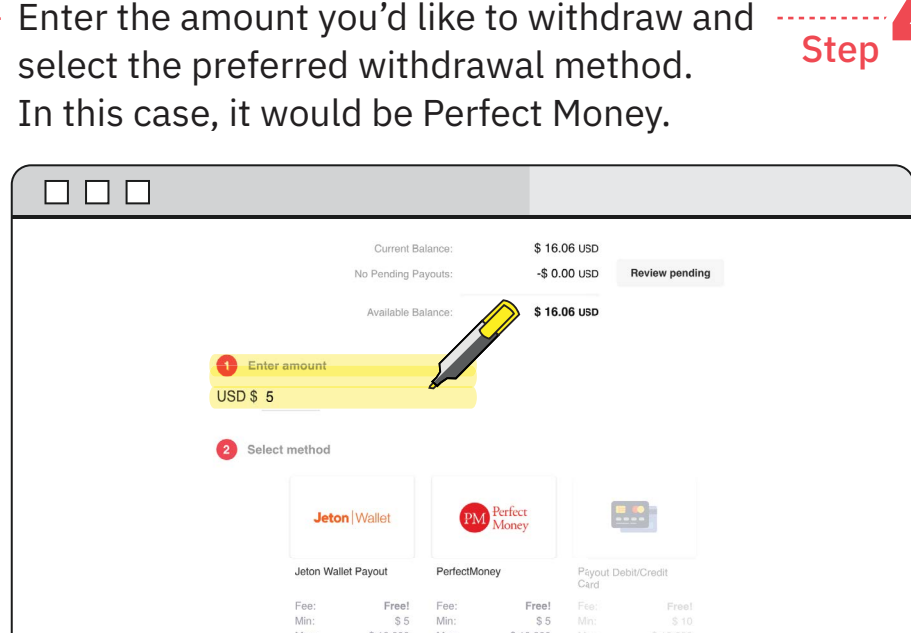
Enter the amount you'd like to withdraw and select the preferred withdrawal method. In this case, it would be Perfect Money.

Step

Current Balance: $ 16.06 USD

No Pending Payouts: -$ 0.00 USD

Review pending

Available Balance: $ 16.06 USD

1 Enter amount

USD $ 5

2 Select method

Jeton | Wallet

PM Perfect Money

Jeton Wallet Payout

PerfectMoney

Payout Debit/Credit Card

Fee: Free!
Min: $ 5

Fee: Free!
Min: $ 5

Fee: Free!
Min: $ 10